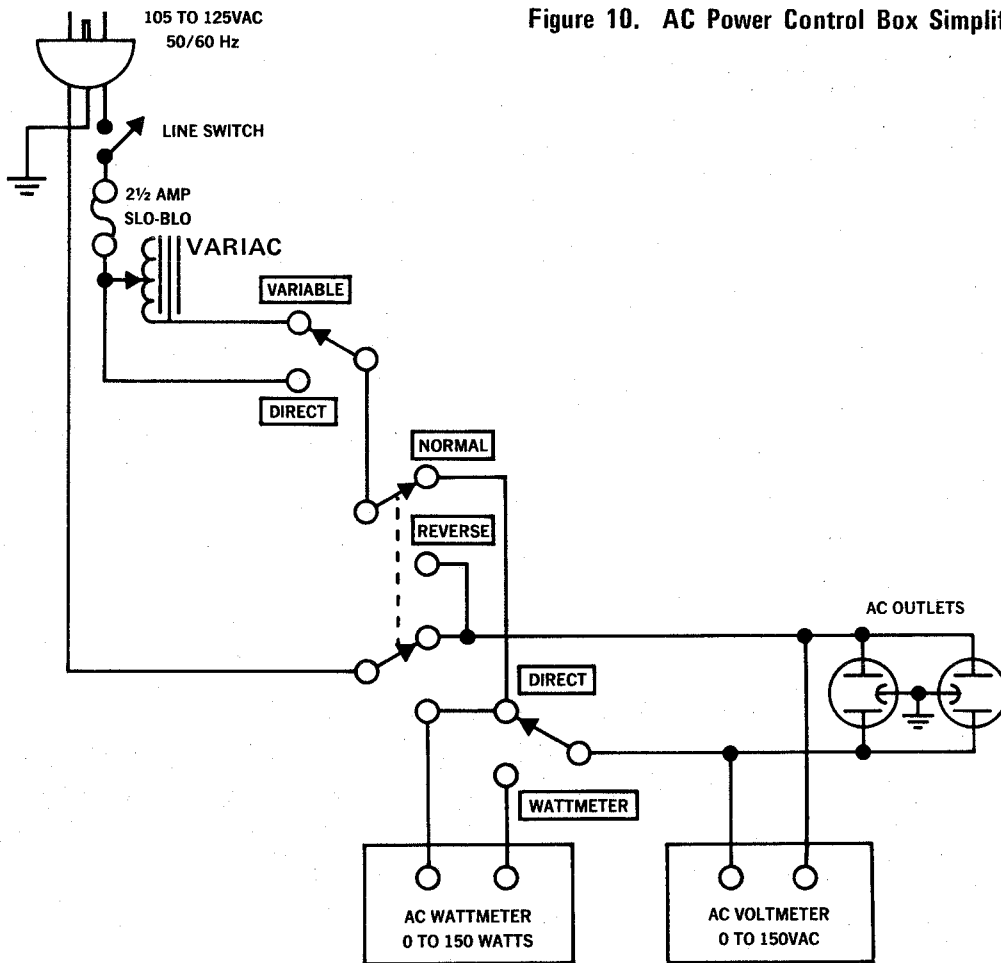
105 TO 125VAC
50/60 Hz

Figure 10. AC Power Control Box Simplif

LINE SWITCH

2½ AMP
SLO-BLO

VARIAC

VARIABLE

DIRECT

NORMAL

REVERSE

AC OUTLETS

DIRECT

WATTMETER

AC WATTMETER
0 TO 150 WATTS

AC VOLTMETER
0 TO 150VAC